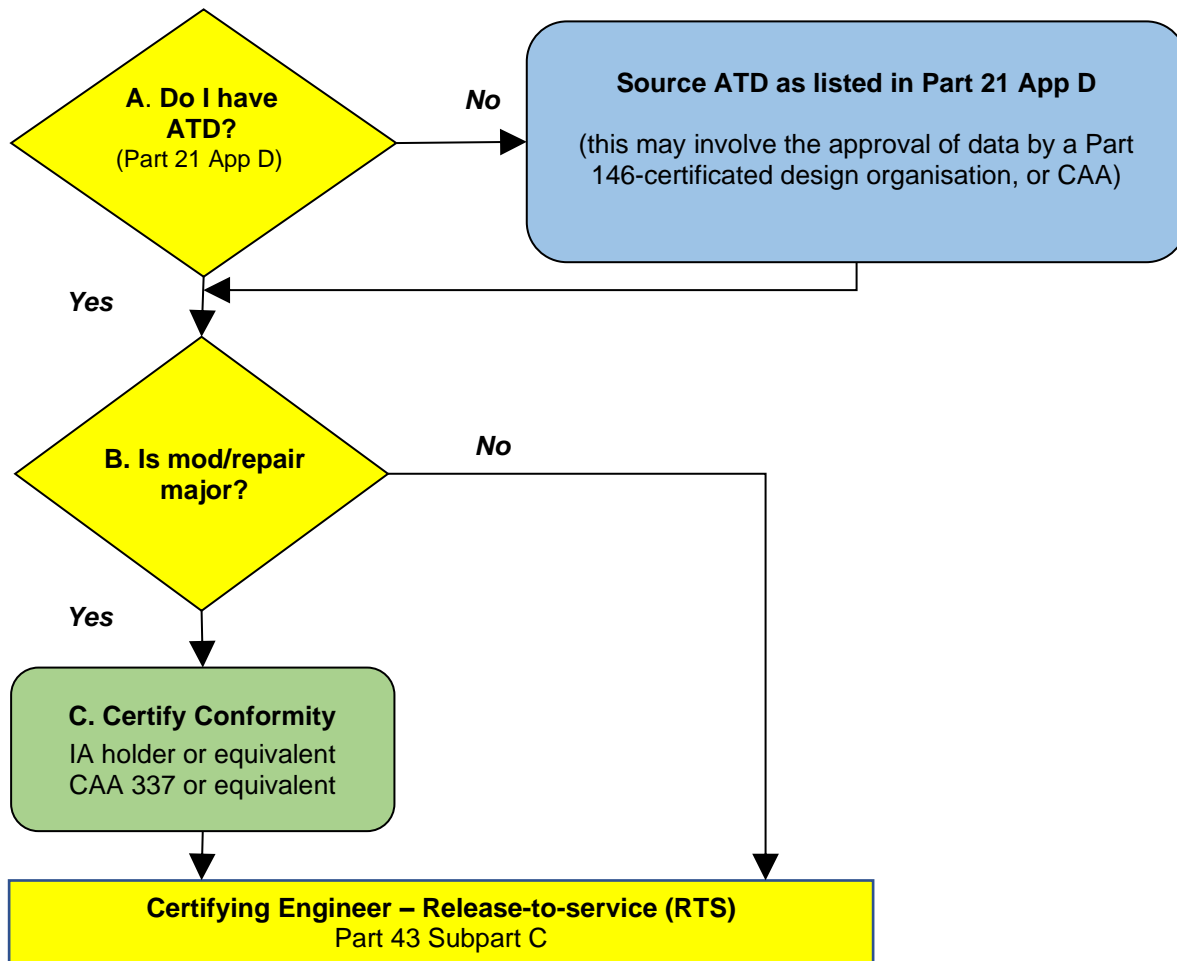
A. Do I have ATD?
(Part 21 App D)

No

Source ATD as listed in Part 21 App D

(this may involve the approval of data by a Part 146-certificated design organisation, or CAA)

Yes

B. Is mod/repair major?

No

Yes

C. Certify Conformity
IA holder or equivalent
CAA 337 or equivalent

Certifying Engineer – Release-to-service (RTS)
Part 43 Subpart C